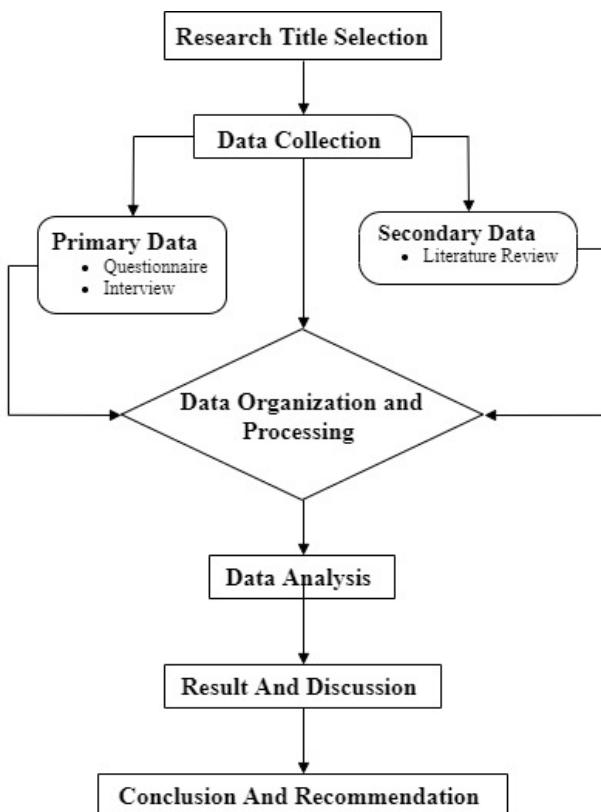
Research Title Selection

Data Collection

Primary Data
- Questionnaire
- Interview

Secondary Data
- Literature Review

Data Organization and Processing

Data Analysis

Result And Discussion

Conclusion And Recommendation